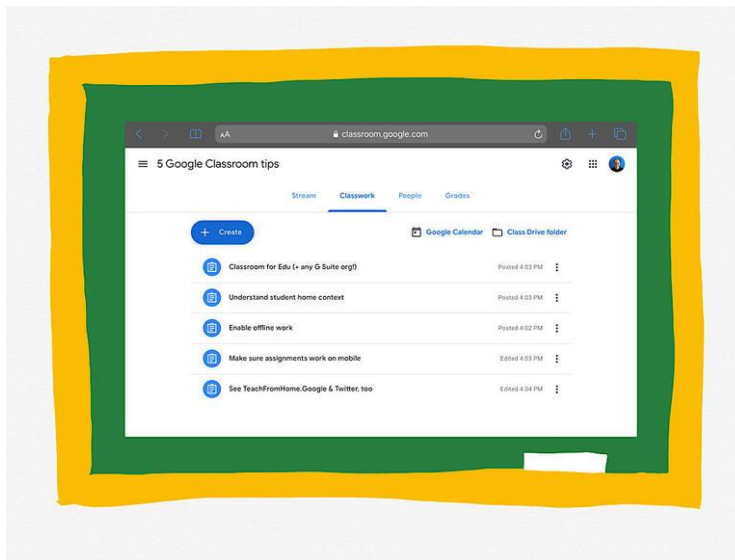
AA classroom.google.com

5 Google Classroom tips

Stream Classwork People Grades

+ Create

Google Calendar Class Drive folder

Classroom for Edu (+ any G Suite org!) Posted 4:03 PM

Understand student home context Posted 4:03 PM

Enable offline work Posted 4:02 PM

Make sure assignments work on mobile Edited 4:03 PM

See TeachFromHome.Google & Twitter, too Edited 4:04 PM